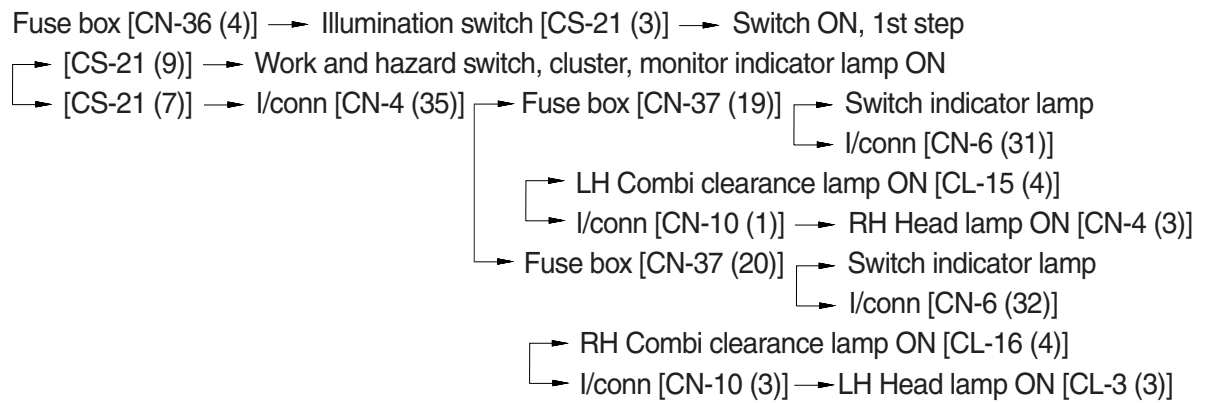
Fuse box [CN-36 (4)] → Illumination switch [CS-21 (3)] → Switch ON, 1st step

→ [CS-21 (9)] → Work and hazard switch, cluster, monitor indicator lamp ON

→ [CS-21 (7)] → I/conn [CN-4 (35)] → Fuse box [CN-37 (19)] → Switch indicator lamp

→ I/conn [CN-6 (31)]

→ LH Combi clearance lamp ON [CL-15 (4)]

→ I/conn [CN-10 (1)] → RH Head lamp ON [CN-4 (3)]

→ Fuse box [CN-37 (20)] → Switch indicator lamp

→ I/conn [CN-6 (32)]

→ RH Combi clearance lamp ON [CL-16 (4)]

→ I/conn [CN-10 (3)] → LH Head lamp ON [CL-3 (3)]